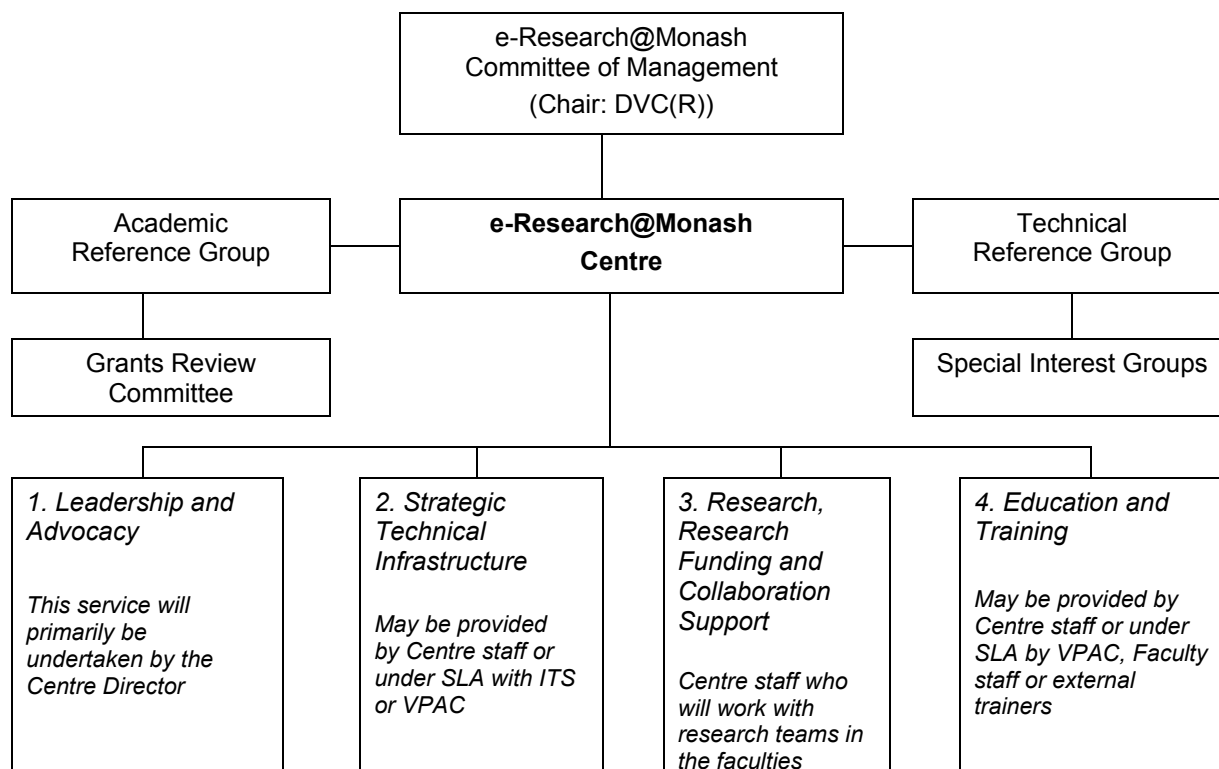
e-Research@Monash
Committee of Management
(Chair: DVC(R))

Academic
Reference Group

**e-Research@Monash
Centre**

Technical
Reference Group

Grants Review
Committee

Special Interest Groups

*1. Leadership and Advocacy*

*This service will primarily be undertaken by the Centre Director*

*2. Strategic Technical Infrastructure*

*May be provided by Centre staff or under SLA with ITS or VPAC*

*3. Research, Research Funding and Collaboration Support*

*Centre staff who will work with research teams in the faculties*

*4. Education and Training*

*May be provided by Centre staff or under SLA by VPAC, Faculty staff or external trainers*